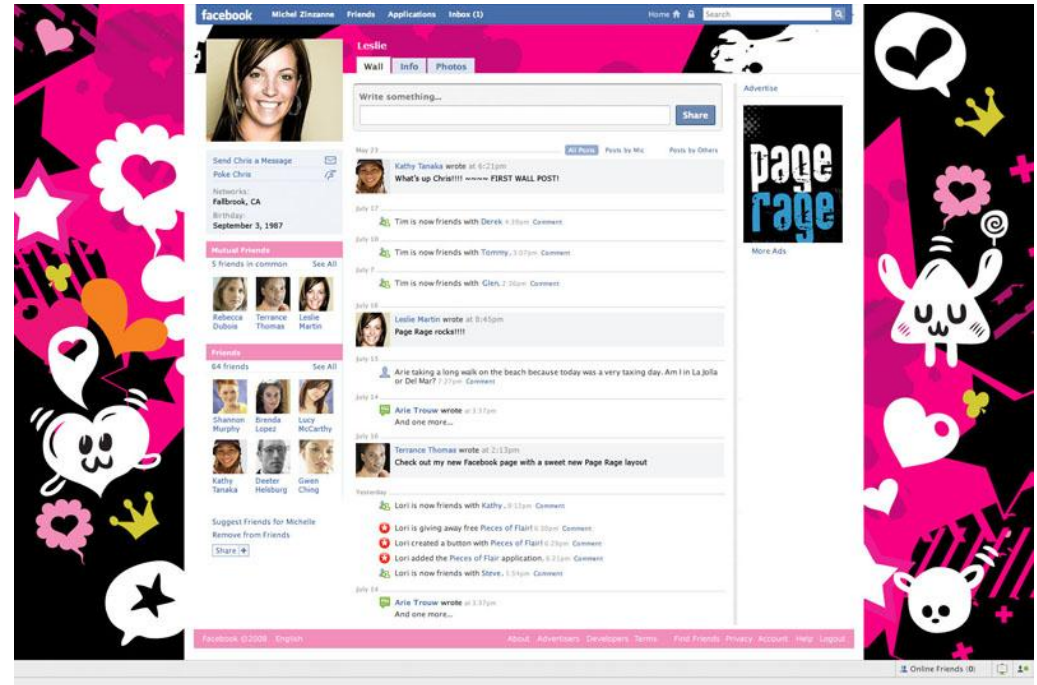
facebook Michel Zinzanne Friends Applications Inbox (1) Home Search

Leslie

Wall Info Photos

Write something...

Share

Advertise

page rage

More Ads

Send Chris a Message
Poke Chris
Networks:
Fallbrook, CA
Birthday:
September 3, 1987

Mutual Friends
5 friends in common See All
Rebecca Dubois
Terrance Thomas
Leslie Martin

Friends
64 friends See All
Shannon Murphy
Brenda Lopez
Lucy McCarthy
Kathy Tanaka
Deeter Helsburg
Gwen Ching

Suggest Friends for Michelle
Remove from Friends
Share

May 23 All Posts Posts by Me Posts by Others

Kathy Tanaka wrote at 6:21pm
What's up Chris!!!! ~~~~ FIRST WALL POST!

July 17
Tim is now friends with Derek. 4:39pm Comment

July 18
Tim is now friends with Tommy. 3:07pm Comment

July 7
Tim is now friends with Glen. 2:30pm Comment

July 16
Leslie Martin wrote at 8:45pm
Page Rage rocks!!!!

July 13
Arie taking a long walk on the beach because today was a very taxing day. Am I in La Jolla or Del Mar? 7:27pm Comment

July 14
Arie Trouw wrote at 3:37pm
And one more...

July 16
Terrance Thomas wrote at 2:13pm
Check out my new Facebook page with a sweet new Page Rage layout

Yesterday
Lori is now friends with Kathy. 8:12pm Comment
Lori is giving away free Pieces of Flair! 6:30pm Comment
Lori created a button with Pieces of Flair! 6:29pm Comment
Lori added the Pieces of Flair application. 6:21pm Comment
Lori is now friends with Steve. 1:54pm Comment

July 14
Arie Trouw wrote at 3:37pm
And one more...

Facebook ©2008 English About Advertisers Developers Terms Find Friends Privacy Account Help Logout

Online Friends (0)